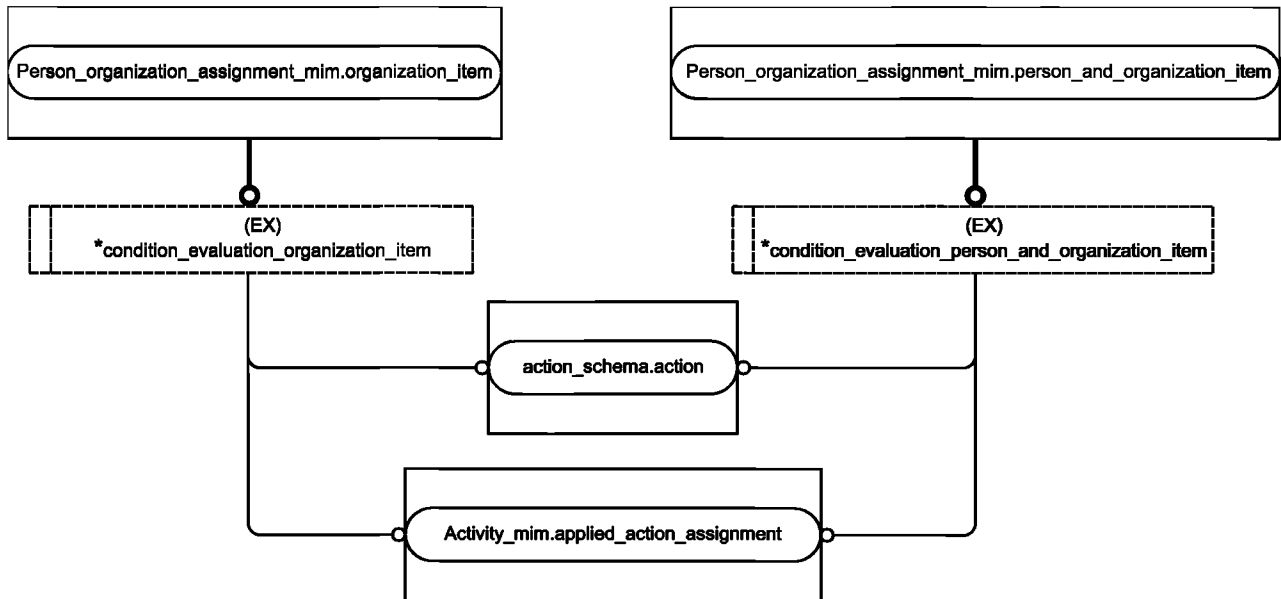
Person_organization_assignment_mim.organization_item

Person_organization_assignment_mim.person_and_organization_item

(EX)
*condition_evaluation_organization_item

(EX)
*condition_evaluation_person_and_organization_item

action_schema.action

Activity_mim.applied_action_assignment